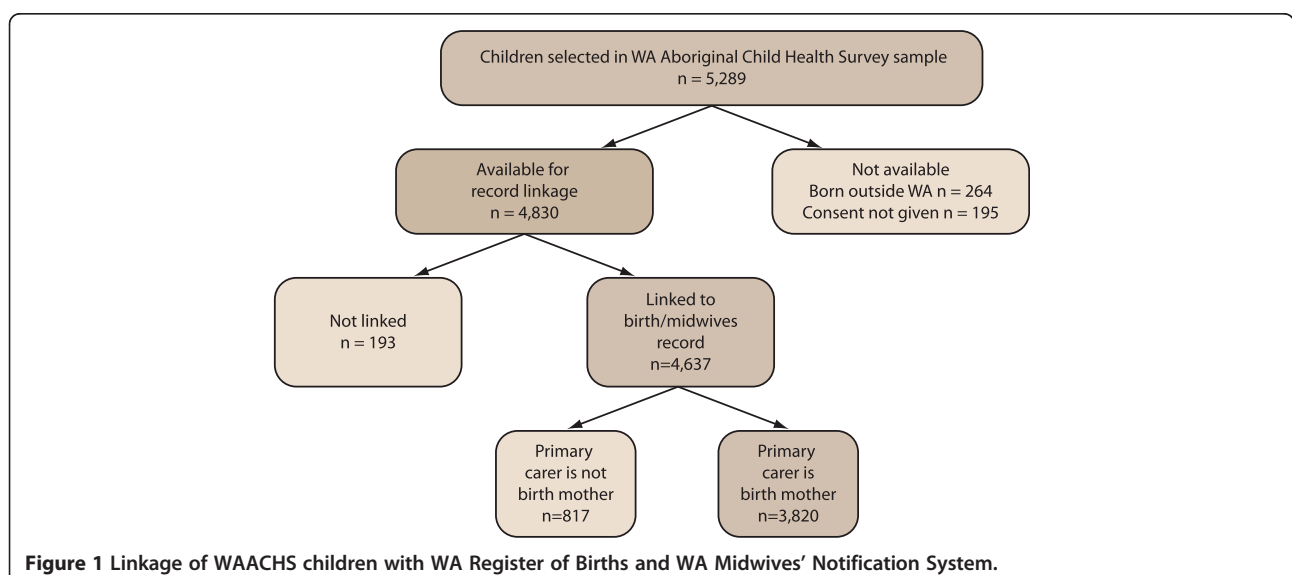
Children selected in WA Aboriginal Child Health Survey sample
n = 5,289

Available for record linkage
n = 4,830

Not available
Born outside WA n = 264
Consent not given n = 195

Not linked
n = 193

Linked to birth/midwives record
n=4,637

Primary carer is not birth mother
n=817

Primary carer is birth mother
n=3,820

**Figure 1 Linkage of WAACHS children with WA Register of Births and WA Midwives' Notification System.**